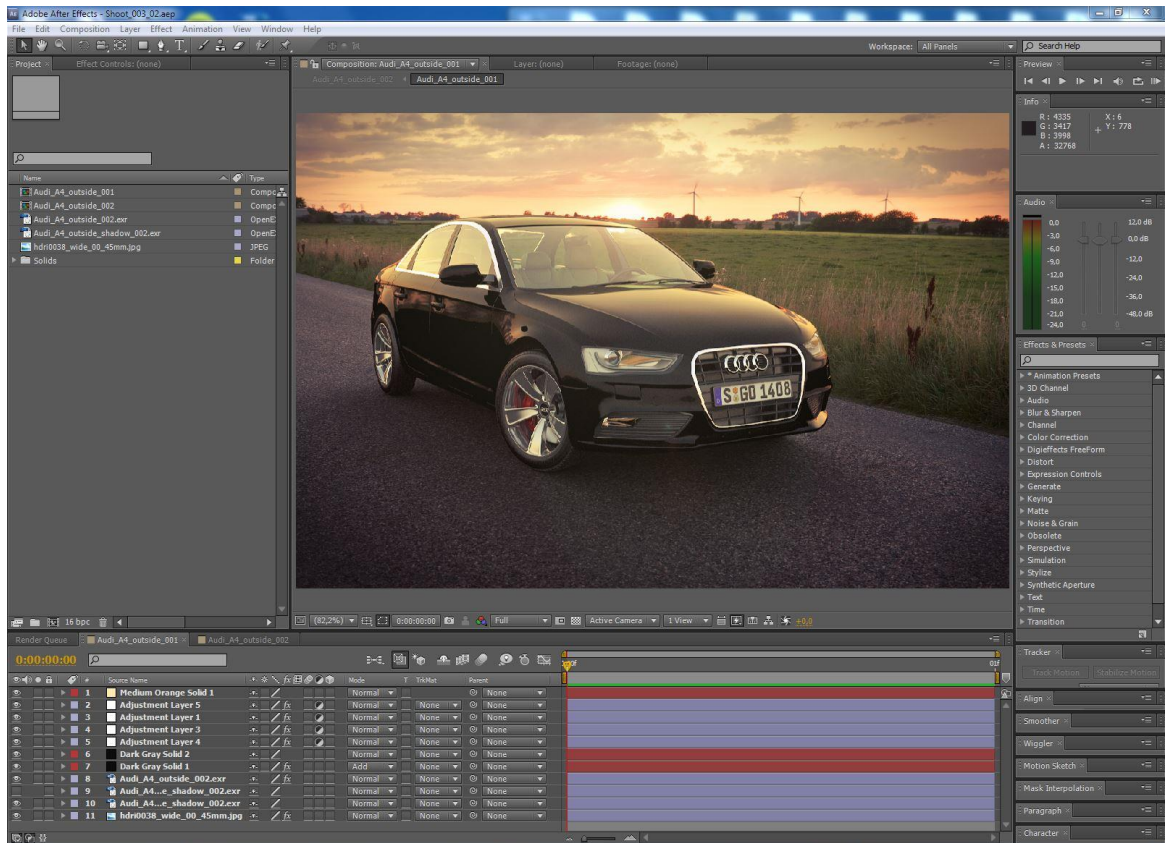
Adobe After Effects - Shoot_003_02.aep
File Edit Composition Layer Effect Animation View Window Help
Workspace: All Panels
Search Help
Project × Effect Controls: (none)
Composition: Audi_A4_outside_001 Layer: (none) Footage: (none)
Audi_A4_outside_002 Audi_A4_outside_001
Preview
Info
R : 4335
G : 3417
B : 3998
A : 32768
X : 6
Y : 778
Name Type
Audi_A4_outside_001 Compo
Audi_A4_outside_002 Compo
Audi_A4_outside_002.exr OpenE
Audi_A4_outside_shadow_002.exr OpenE
hdri0038_wide_00_45mm.jpg JPEG
Solids Folder
Audio
0,0
-3,0
-6,0
-9,0
-12,0
-15,0
-18,0
-21,0
-24,0
12,0 dB
0,0 dB
-12,0
-24,0
-36,0
-48,0 dB
Effects & Presets
* Animation Presets
3D Channel
Audio
Blur & Sharpen
Channel
Color Correction
DigiEffects FreeForm
Distort
Expression Controls
Generate
Keying
Matte
Noise & Grain
Obsolete
Perspective
Simulation
Stylize
Synthetic Aperture
Text
Time
Transition
S GO 1408
16 bpc
(82,2%) 0:00:00:00 Full Active Camera 1 View +0,0
Render Queue Audi_A4_outside_001 Audi_A4_outside_002
0:00:00:00
Tracker
Track Motion Stabilize Motion
Source Name Mode T TrkMat Parent
1 Medium Orange Solid 1 Normal None
2 Adjustment Layer 5 Normal None None
3 Adjustment Layer 1 Normal None None
4 Adjustment Layer 3 Normal None None
5 Adjustment Layer 4 Normal None None
6 Dark Gray Solid 2 Normal None None
7 Dark Gray Solid 1 Add None None
8 Audi_A4_outside_002.exr Normal None None
9 Audi_A4...e_shadow_002.exr Normal None None
10 Audi_A4...e_shadow_002.exr Normal None None
11 hdri0038_wide_00_45mm.jpg Normal None None
Align
Smoother
Wiggler
Motion Sketch
Mask Interpolation
Paragraph
Character